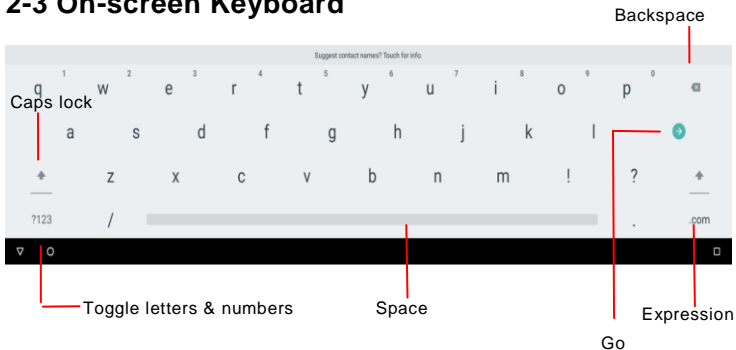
2-3 On-screen Keyboard

Backspace

Suggest contact names? Touch for info.

q 1 w 2 e 3 r 4 t 5 y 6 u 7 i 8 o 9 p 0

Caps lock

a s d f g h j k l

z x c v b n m ! ?

?123 / . .com

Toggle letters & numbers

Space

Expression

Go